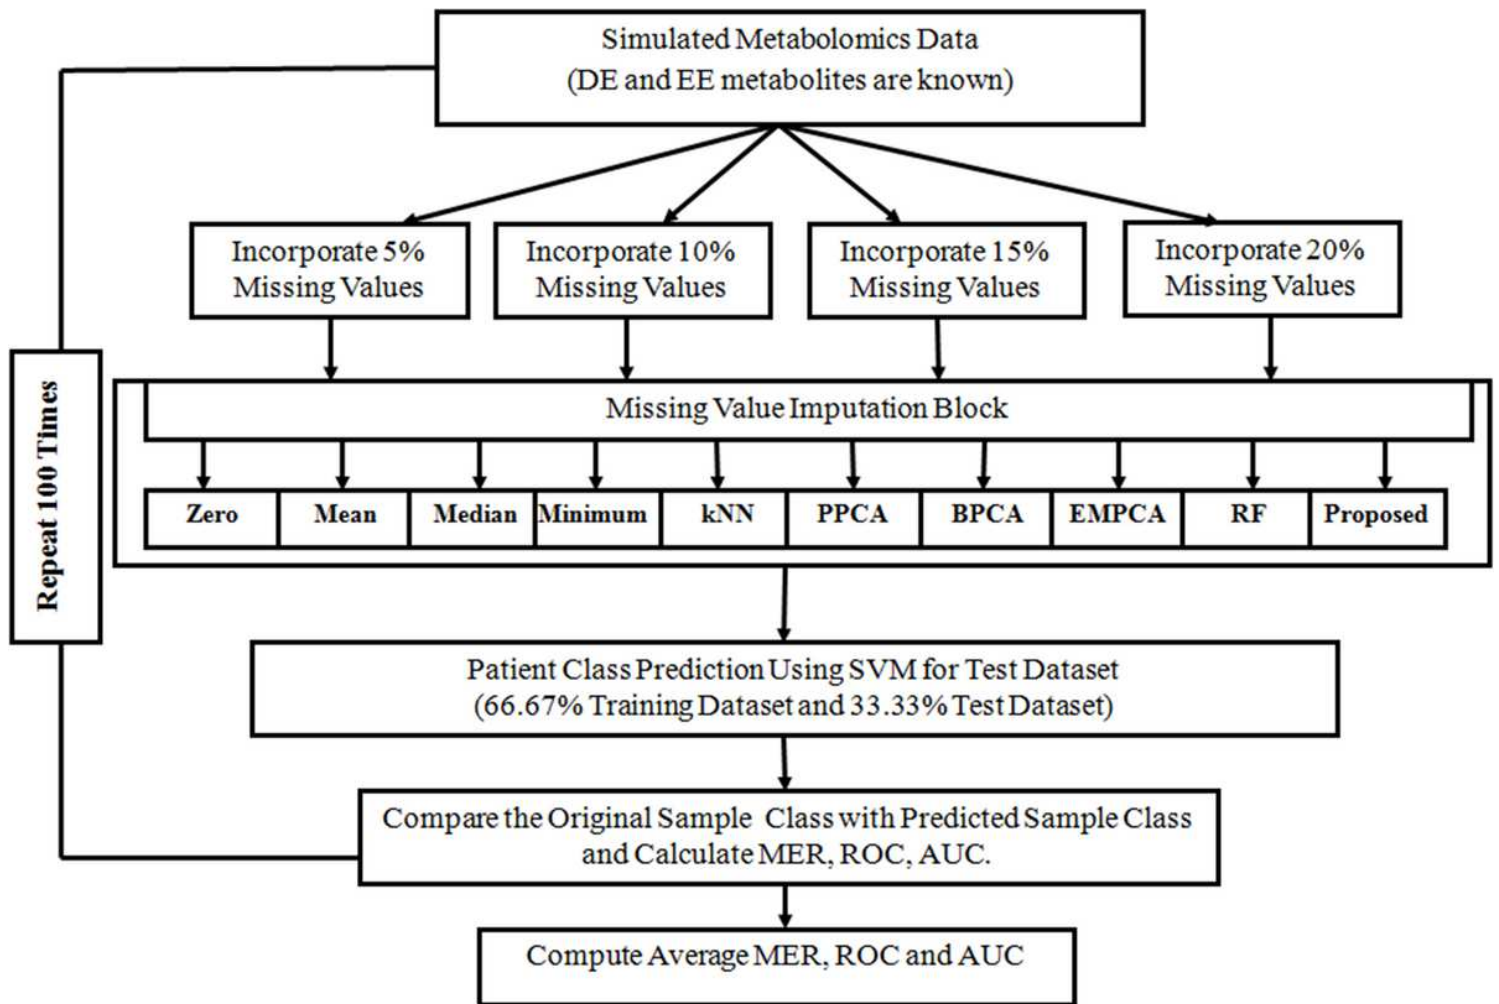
Simulated Metabolomics Data
(DE and EE metabolites are known)

Repeat 100 Times

Incorporate 5%
Missing Values

Incorporate 10%
Missing Values

Incorporate 15%
Missing Values

Incorporate 20%
Missing Values

Missing Value Imputation Block

| Zero | Mean | Median | Minimum | kNN | PPCA | BPCA | EMPCA | RF | Proposed |
|---|---|---|---|---|---|---|---|---|---|

Patient Class Prediction Using SVM for Test Dataset
(66.67% Training Dataset and 33.33% Test Dataset)

Compare the Original Sample Class with Predicted Sample Class
and Calculate MER, ROC, AUC.

Compute Average MER, ROC and AUC